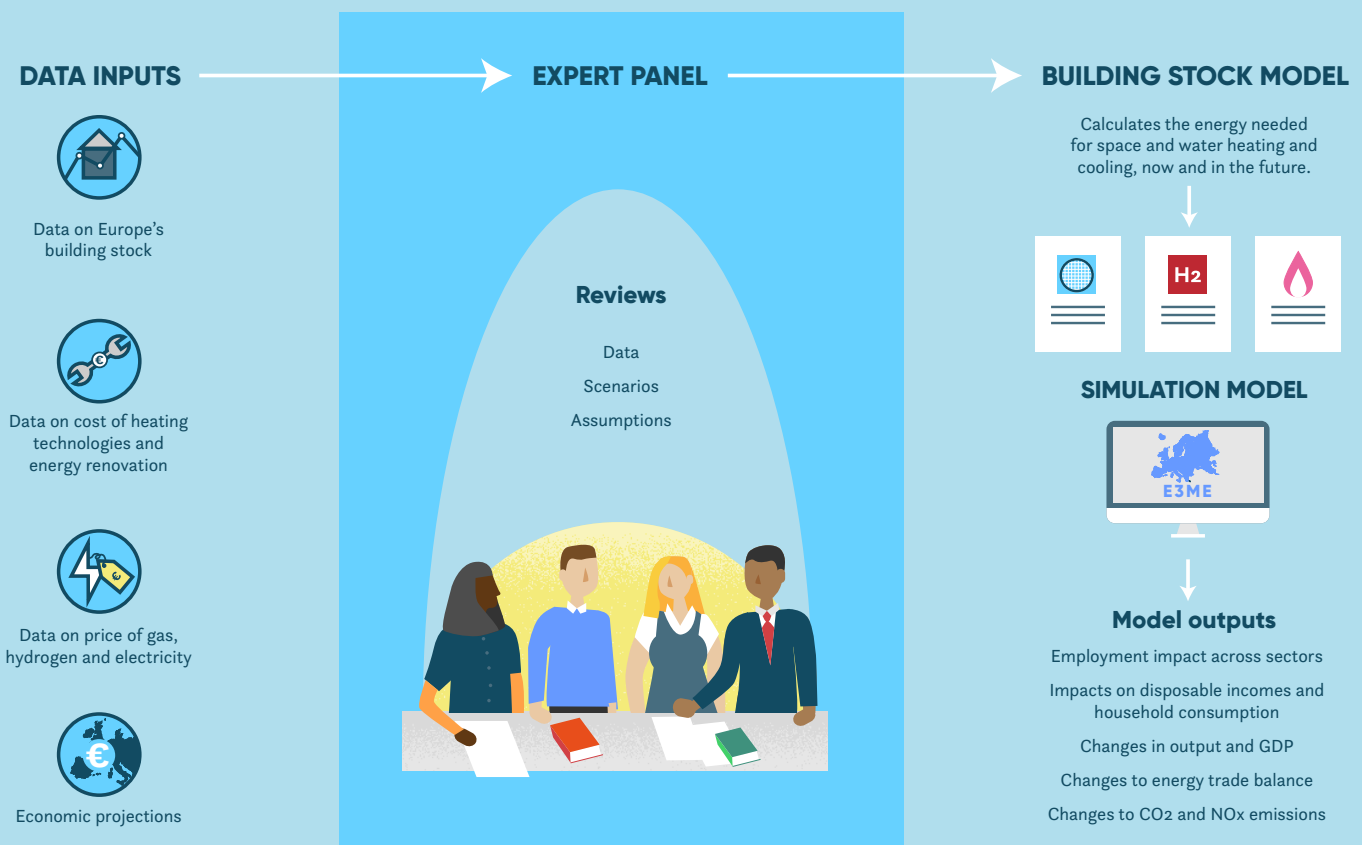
DATA INPUTS

Data on Europe's building stock

Data on cost of heating technologies and energy renovation

Data on price of gas, hydrogen and electricity

Economic projections

EXPERT PANEL

Reviews

Data

Scenarios

Assumptions

BUILDING STOCK MODEL

Calculates the energy needed for space and water heating and cooling, now and in the future.

$H_2$

SIMULATION MODEL

E3ME

Model outputs

Employment impact across sectors

Impacts on disposable incomes and household consumption

Changes in output and GDP

Changes to energy trade balance

Changes to $CO_2$ and NOx emissions